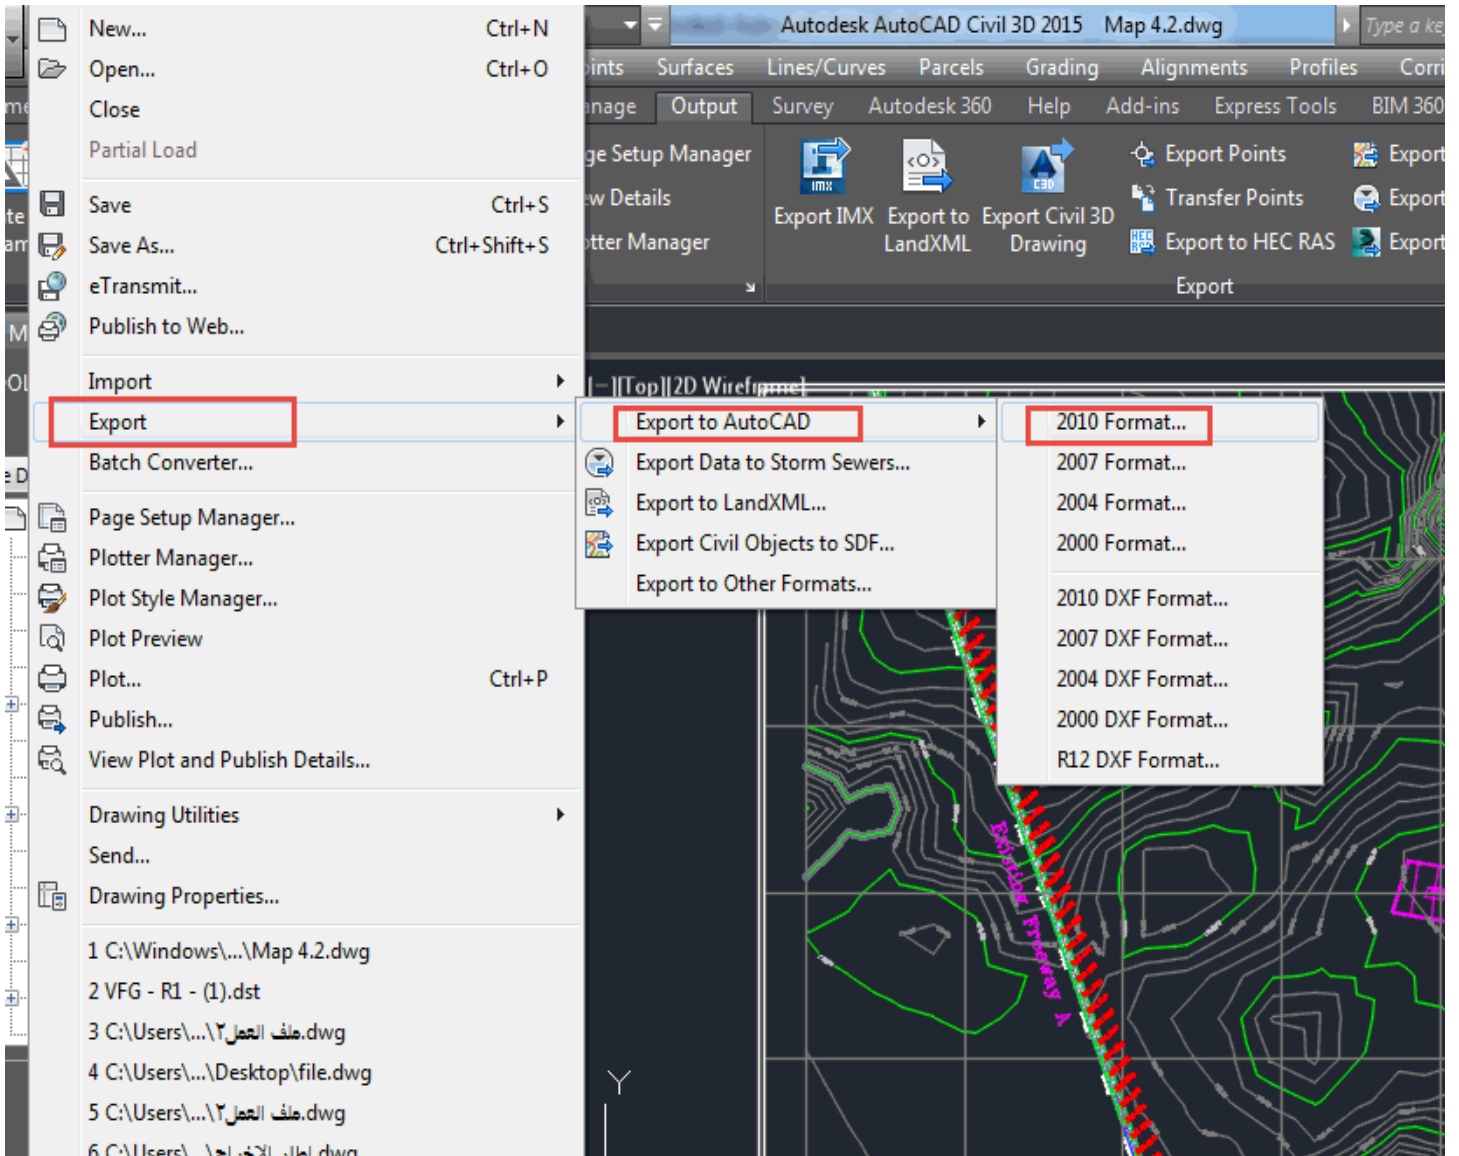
New... Ctrl+N
Open... Ctrl+O
Close
Partial Load
Save Ctrl+S
Save As... Ctrl+Shift+S
eTransmit...
Publish to Web...
Import
Export
Batch Converter...
Page Setup Manager...
Plotter Manager...
Plot Style Manager...
Plot Preview
Plot... Ctrl+P
Publish...
View Plot and Publish Details...
Drawing Utilities
Send...
Drawing Properties...
1 C:\Windows\...\Map 4.2.dwg
2 VFG - R1 - (1).dst
3 C:\Users\...\ملف العمل ٢.dwg
4 C:\Users\...\Desktop\file.dwg
5 C:\Users\...\ملف العمل ٢.dwg
6 C:\Users\...\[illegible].dwg

Autodesk AutoCAD Civil 3D 2015 Map 4.2.dwg
Type a ke
oints Surfaces Lines/Curves Parcels Grading Alignments Profiles Corri
anage Output Survey Autodesk 360 Help Add-ins Express Tools BIM 360
ge Setup Manager
ew Details
otter Manager
Export IMX
Export to LandXML
Export Civil 3D Drawing
Export Points
Transfer Points
Export to HEC RAS
Export
Export
Export
Export
[−][Top][2D Wireframe]

Export to AutoCAD
Export Data to Storm Sewers...
Export to LandXML...
Export Civil Objects to SDF...
Export to Other Formats...

2010 Format...
2007 Format...
2004 Format...
2000 Format...
2010 DXF Format...
2007 DXF Format...
2004 DXF Format...
2000 DXF Format...
R12 DXF Format...

Y